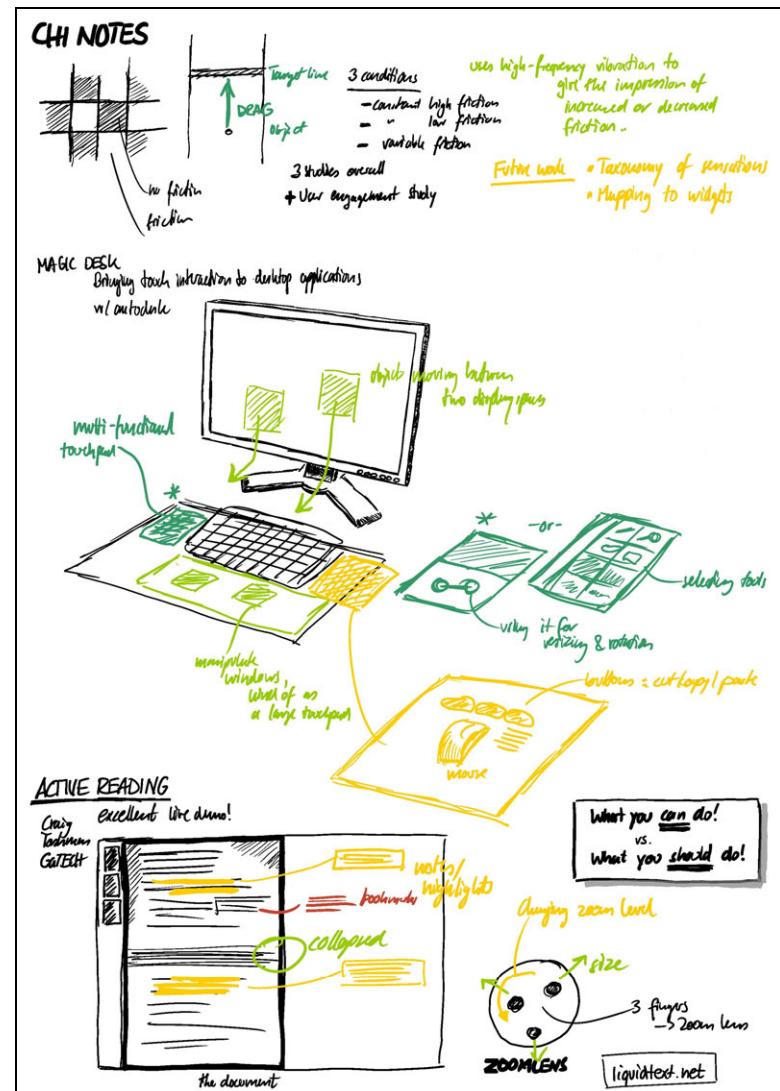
CHI NOTES

Target line
DRAG
object

3 conditions
— constant high friction
— " low friction
— variable friction

3 studies overall
+ User engagement study

no friction
friction

uses high-frequency vibration to give the impression of increased or decreased friction.

Future work
• Taxonomy of sensations
• Mapping to widgets

MAGIC DESK
Bringing touch interaction to desktop applications
w/ autodesk

objects moving between two display spaces

multi-functional touchpad

*

-or-

selecting tools

using it for resizing & rotation

manipulate windows, kind of as a large touchpad

buttons = cut/copy/paste

mouse

ACTIVE READING
excellent live demo!
Craig Tashman GaTECH

notes/highlights
bookmarks
collapsed

the document

What you can do!
vs.
What you should do!

changing zoom level
size
3 fingers
→ zoom lens
ZOOMLENS

liquidtext.net